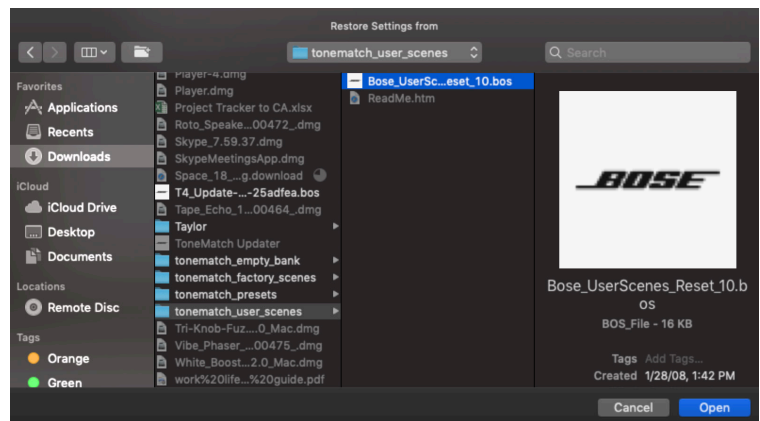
Restore Settings from

tonematch_user_scenes

Search

Favorites
Applications
Recents
Downloads
iCloud
iCloud Drive
Desktop
Documents
Locations
Remote Disc
Tags
Orange
Green

Player-4.dmg
Player.dmg
Project Tracker to CA.xlsx
Roto_Speake...00472_.dmg
Skype_7.59.37.dmg
SkypeMeetingsApp.dmg
Space_18_...g.download
T4_Update-...-25adfea.bos
Tape_Echo_1...00464_.dmg
Taylor
ToneMatch Updater
tonematch_empty_bank
tonematch_factory_scenes
tonematch_presets
tonematch_user_scenes
Tri-Knob-Fuz...0_Mac.dmg
Vibe_Phaser_...00475_.dmg
White_Boost...2.0_Mac.dmg
work%20life...%20guide.pdf

Bose_UserSc...eset_10.bos
ReadMe.htm

BOSE

Bose_UserScenes_Reset_10.bos
BOS_File - 16 KB

Tags Add Tags...
Created 1/28/08, 1:42 PM

Cancel
Open